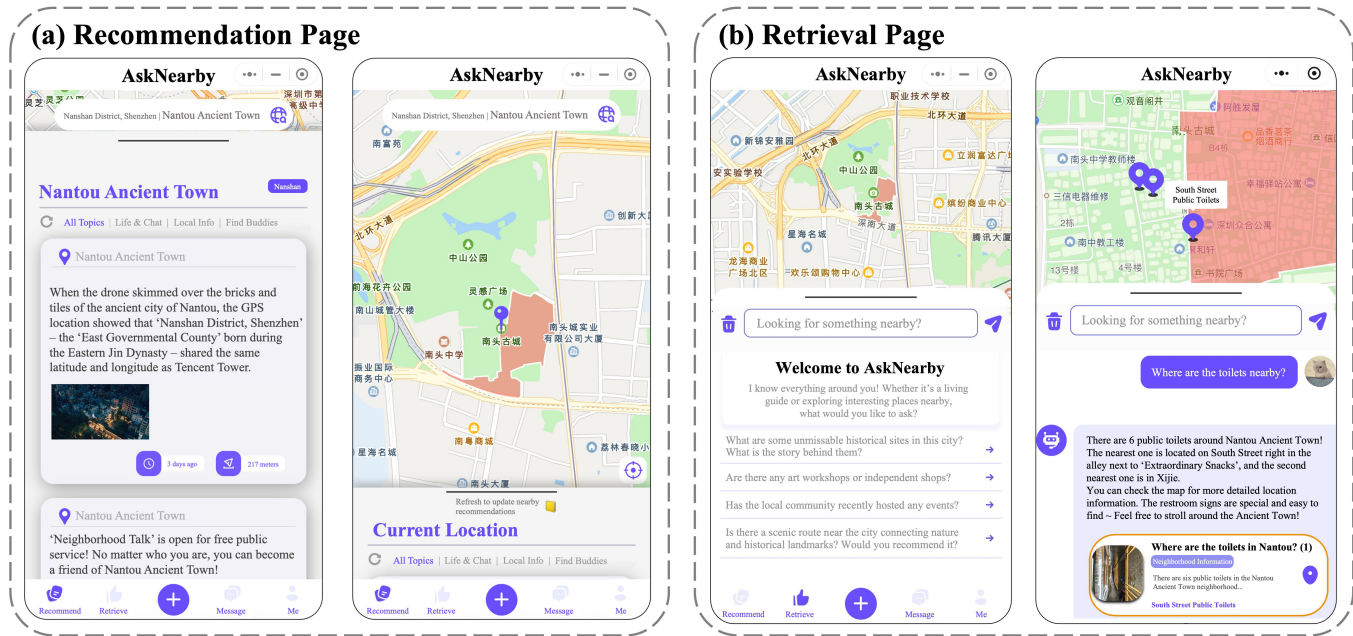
(a) Recommendation Page

AskNearby

Nanshan District, Shenzhen | Nantou Ancient Town

Nantou Ancient Town

Nanshan

All Topics | Life & Chat | Local Info | Find Buddies

Nantou Ancient Town

When the drone skimmed over the bricks and tiles of the ancient city of Nantou, the GPS location showed that 'Nanshan District, Shenzhen' – the 'East Governmental County' born during the Eastern Jin Dynasty – shared the same latitude and longitude as Tencent Tower.

3 days ago

217 meters

Nantou Ancient Town

'Neighborhood Talk' is open for free public service! No matter who you are, you can become a friend of Nantou Ancient Town!

Recommend Retrieve Message Me

AskNearby

Nanshan District, Shenzhen | Nantou Ancient Town

南富苑 北环大道 创新大厦 中山公园 前海舟公园 灵感广场 南山城管大楼 南头古城 南头城实业有限公司大厦 南头中学 振业国际商务中心 南粤商城 星海名城 荔林春晓小区 南头大厦

Refresh to update nearby recommendations

Current Location

All Topics | Life & Chat | Local Info | Find Buddies

Recommend Retrieve Message Me

(b) Retrieval Page

AskNearby

职业技术学校 北环大道 新锦安商业大厦 安实验学校 中山公园 立润富达广场 南头古城 缤纷商业中心 深南大道 星海名城 腾讯大厦 龙海商业广场北区 欢乐颂购物中心

Looking for something nearby?

Welcome to AskNearby

I know everything around you! Whether it's a living guide or exploring interesting places nearby, what would you like to ask?

What are some unmissable historical sites in this city? What is the story behind them?

Are there any art workshops or independent shops?

Has the local community recently hosted any events?

Is there a scenic route near the city connecting nature and historical landmarks? Would you recommend it?

Recommend Retrieve Message Me

AskNearby

观音阁井 阿胜发届 南头古城 南头中学教师楼 三信电器维修 2栋 南中教工楼 13号楼 4号楼 品客老茶酒店公寓 B4栋 幸福驿站公寓 深圳众合公寓 良和轩 书院广场

South Street Public Toilets

Looking for something nearby?

Where are the toilets nearby?

There are 6 public toilets around Nantou Ancient Town! The nearest one is located on South Street right in the alley next to 'Extraordinary Snacks', and the second nearest one is in Xijie.
You can check the map for more detailed location information. The restroom signs are special and easy to find ~ Feel free to stroll around the Ancient Town!

Where are the toilets in Nantou? (1)

Neighborhood Information

There are six public toilets in the Nantou Ancient Town neighborhood...

South Street Public Toilets